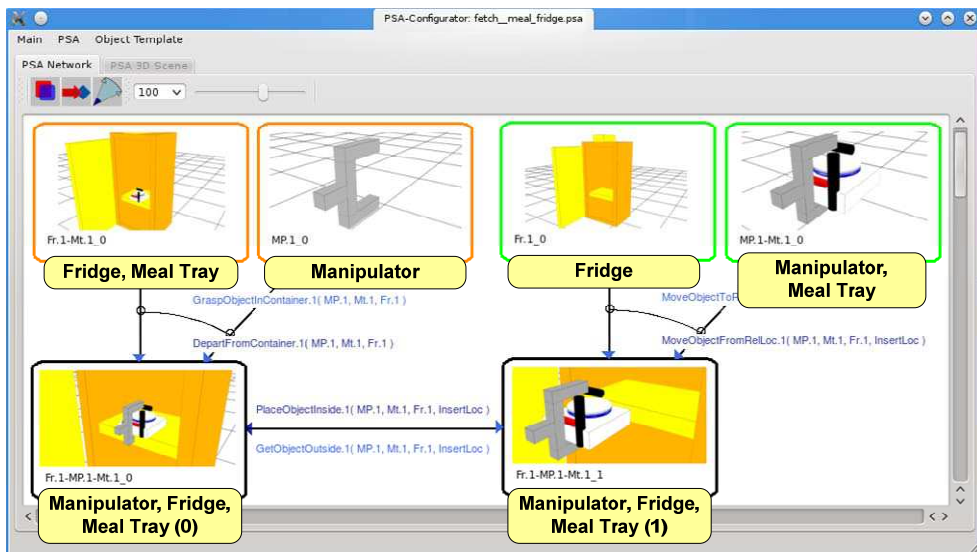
PSA-Configurator: fetch__meal_fridge.psa

Main PSA Object Template

PSA Network PSA 3D Scene

100

Fr.1-Mt.1_0

MP.1_0

Fr.1_0

MP.1-Mt.1_0

Fridge, Meal Tray

Manipulator

Fridge

Manipulator, Meal Tray

GraspObjectInContainer.1( MP.1, Mt.1, Fr.1 )

DepartFromContainer.1( MP.1, Mt.1, Fr.1 )

MoveObjectToR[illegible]

MoveObjectFromRelLoc.1( MP.1, Mt.1, Fr.1, InsertLoc )

PlaceObjectInside.1( MP.1, Mt.1, Fr.1, InsertLoc )

GetObjectOutside.1( MP.1, Mt.1, Fr.1, InsertLoc )

Fr.1-MP.1-Mt.1_0

Fr.1-MP.1-Mt.1_1

Manipulator, Fridge, Meal Tray (0)

Manipulator, Fridge, Meal Tray (1)